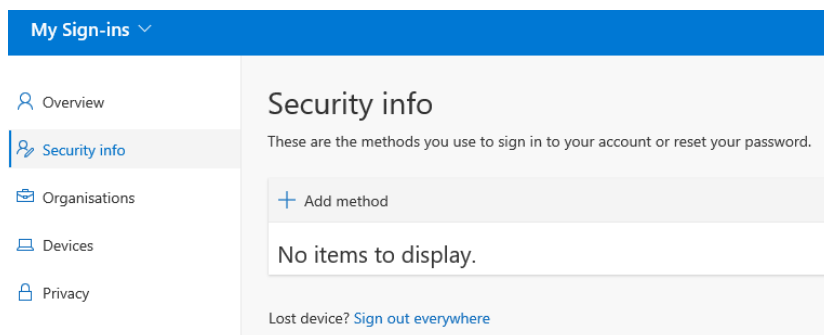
My Sign-ins

Overview
Security info
Organisations
Devices
Privacy

Security info
These are the methods you use to sign in to your account or reset your password.

+ Add method

No items to display.

Lost device? Sign out everywhere